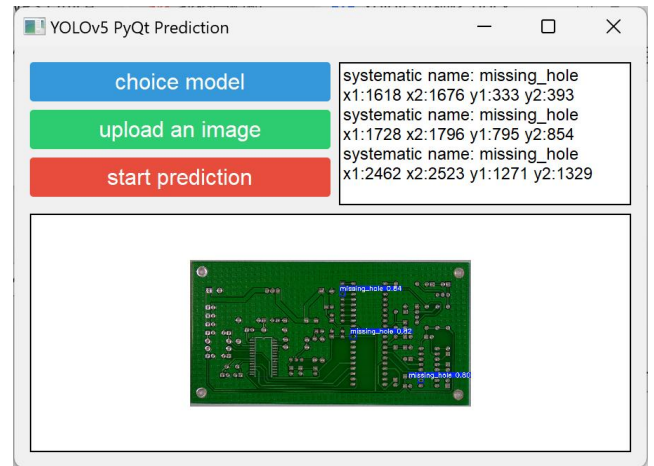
YOLOv5 PyQt Prediction

choice model

upload an image

start prediction

systematic name: missing_hole
x1:1618 x2:1676 y1:333 y2:393
systematic name: missing_hole
x1:1728 x2:1796 y1:795 y2:854
systematic name: missing_hole
x1:2462 x2:2523 y1:1271 y2:1329

missing_hole 0.84

missing_hole 0.82

missing_hole 0.80